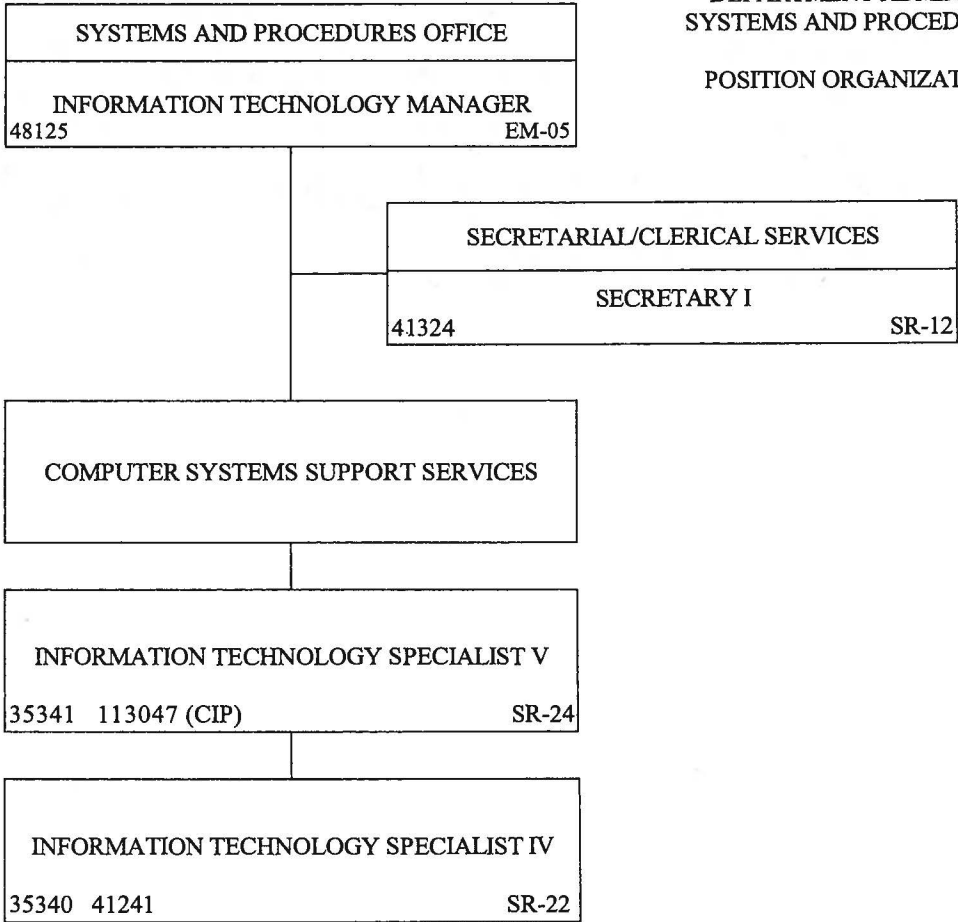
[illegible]
SYSTEMS AND PROCED

POSITION ORGANIZAT

SYSTEMS AND PROCEDURES OFFICE

INFORMATION TECHNOLOGY MANAGER
48125 EM-05

SECRETARIAL/CLERICAL SERVICES

SECRETARY I
41324 SR-12

COMPUTER SYSTEMS SUPPORT SERVICES

INFORMATION TECHNOLOGY SPECIALIST V
35341 113047 (CIP) SR-24

INFORMATION TECHNOLOGY SPECIALIST IV
35340 41241 SR-22